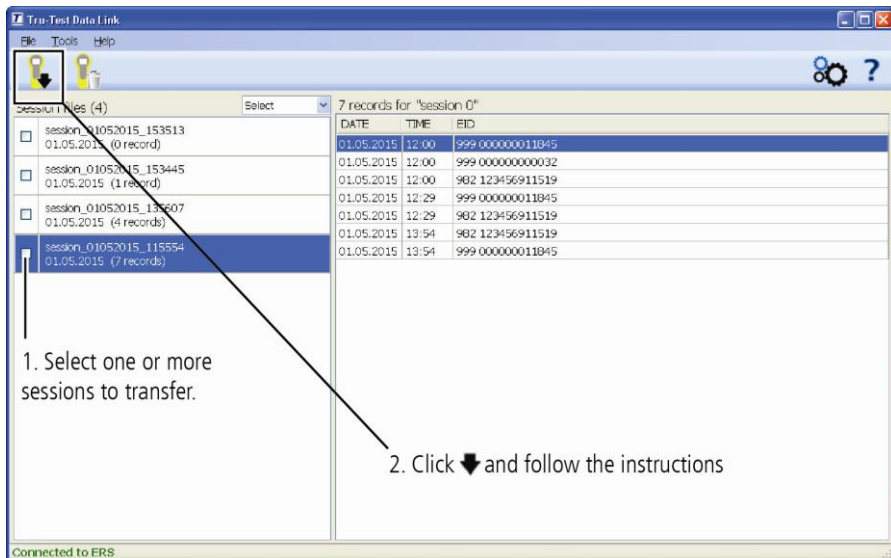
Tru-Test Data Link

File Tools Help

Session files (4)

Select

session_01052015_153513
01.05.2015 (0 record)

session_01052015_153445
01.05.2015 (1 record)

session_01052015_135607
01.05.2015 (4 records)

session_01052015_115554
01.05.2015 (7 records)

7 records for "session 0"

| DATE | TIME | EID |
|---|---|---|
| 01.05.2015 | 12:00 | 999 000000011845 |
| 01.05.2015 | 12:00 | 999 000000000032 |
| 01.05.2015 | 12:00 | 982 123456911519 |
| 01.05.2015 | 12:29 | 999 000000011845 |
| 01.05.2015 | 12:29 | 982 123456911519 |
| 01.05.2015 | 13:54 | 982 123456911519 |
| 01.05.2015 | 13:54 | 999 000000011845 |

1. Select one or more sessions to transfer.

2. Click and follow the instructions

Connected to ERS